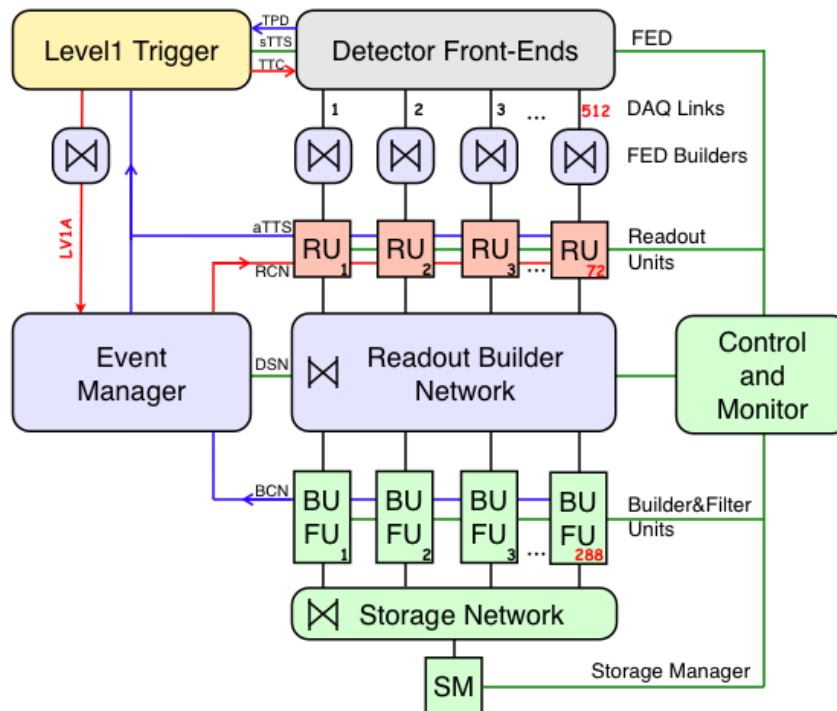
Level1 Trigger

TPD
sTTS
TTC

Detector Front-Ends

FED

1 2 3 ... 512 DAQ Links

FED Builders

LV1A

aTTS

RU 1 RU 2 RU 3 ... RU 72

Readout Units

RCN

Event Manager

DSN

Readout Builder Network

Control and Monitor

BCN

BU FU 1 BU FU 2 BU FU 3 ... BU FU 288

Builder&Filter Units

Storage Network

SM

Storage Manager